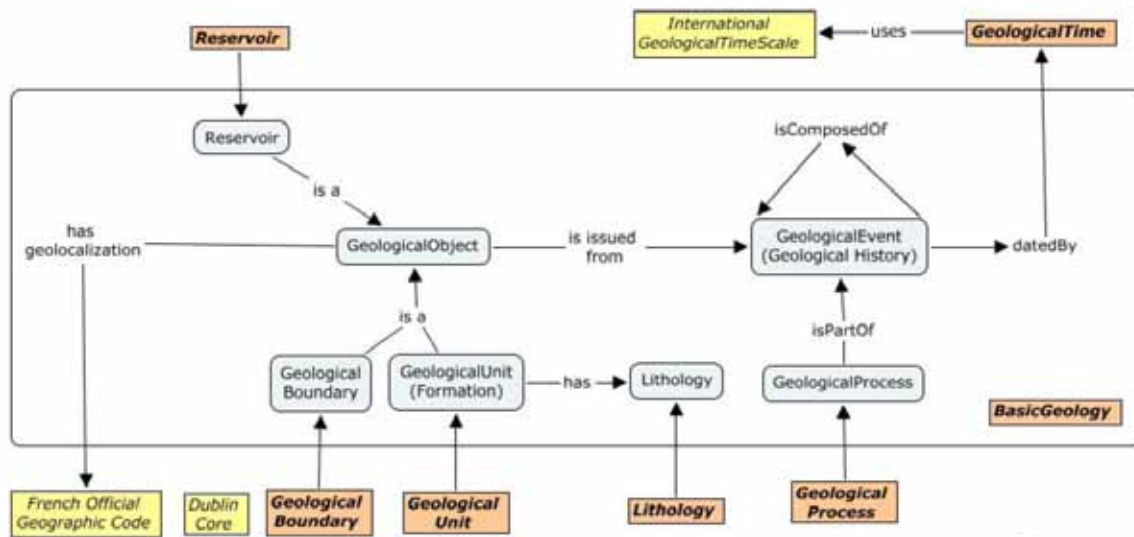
Reservoir

International GeologicalTimeScale

uses

GeologicalTime

Reservoir

isComposedOf

is a

has geolocalization

GeologicalObject

is issued from

GeologicalEvent (Geological History)

datedBy

is a

isPartOf

Geological Boundary

GeologicalUnit (Formation)

has

Lithology

GeologicalProcess

BasicGeology

French Official Geographic Code

Dublin Core

Geological Boundary

Geological Unit

Lithology

Geological Process